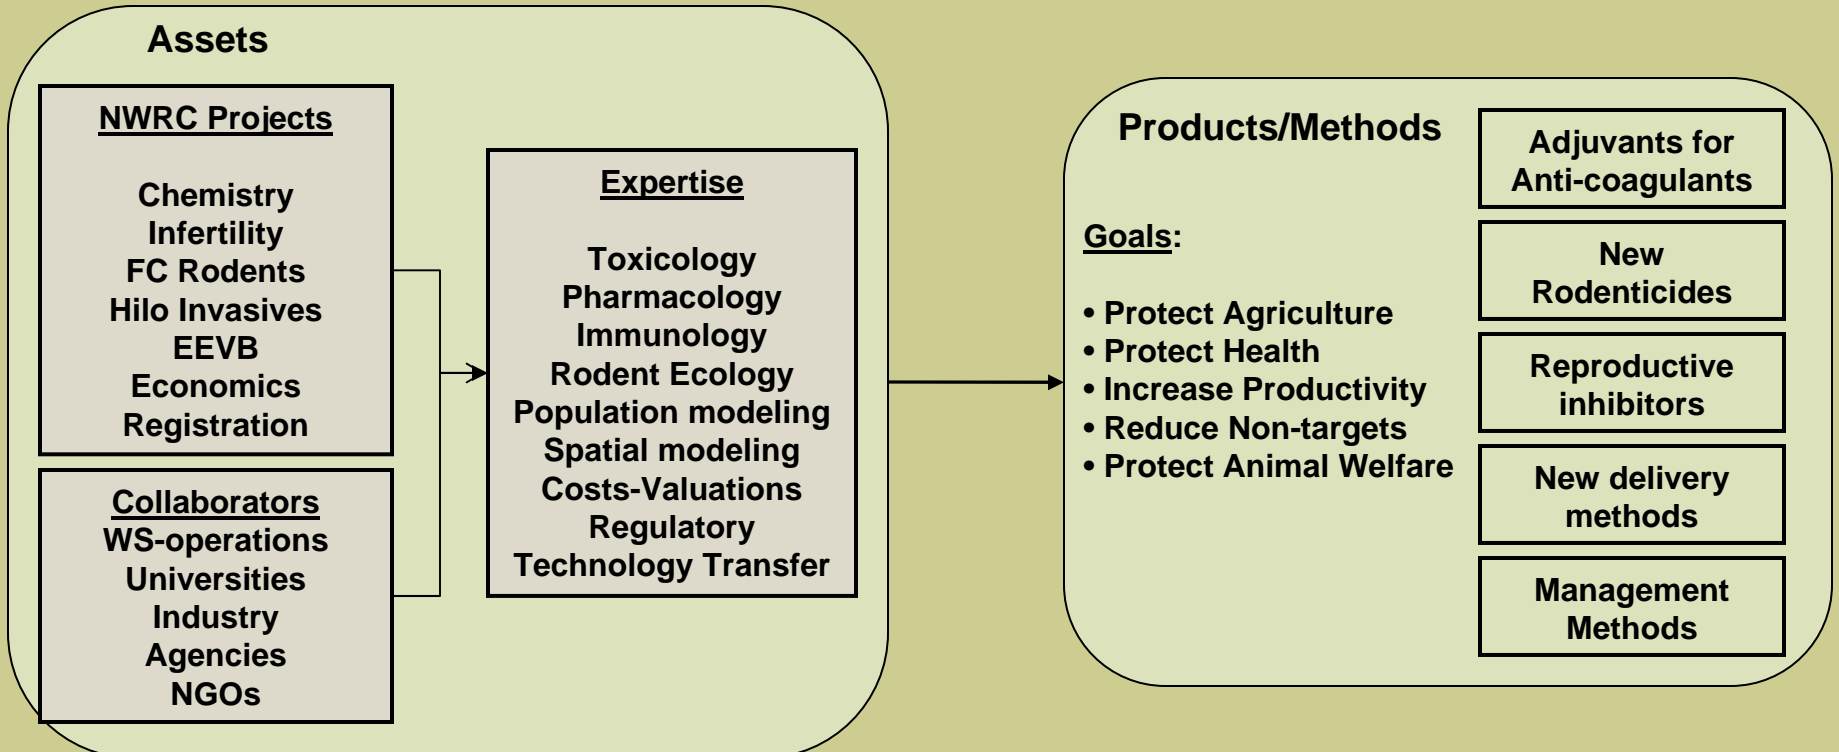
Assets

NWRC Projects

Chemistry
Infertility
FC Rodents
Hilo Invasives
EEVB
Economics
Registration

Collaborators
WS-operations
Universities
Industry
Agencies
NGOs

Expertise

Toxicology
Pharmacology
Immunology
Rodent Ecology
Population modeling
Spatial modeling
Costs-Valuations
Regulatory
Technology Transfer

Products/Methods

Goals:

• Protect Agriculture
• Protect Health
• Increase Productivity
• Reduce Non-targets
• Protect Animal Welfare

Adjuvants for Anti-coagulants

New Rodenticides

Reproductive inhibitors

New delivery methods

Management Methods